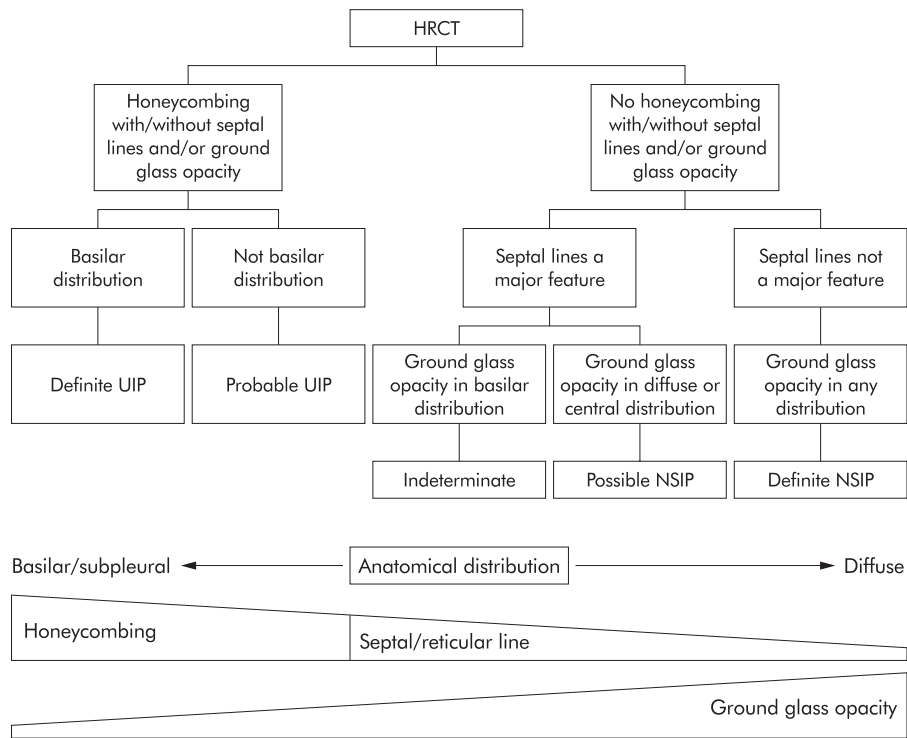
HRCT

Honeycombing with/without septal lines and/or ground glass opacity

No honeycombing with/without septal lines and/or ground glass opacity

Basilar distribution

Not basilar distribution

Septal lines a major feature

Septal lines not a major feature

Definite UIP

Probable UIP

Ground glass opacity in basilar distribution

Ground glass opacity in diffuse or central distribution

Ground glass opacity in any distribution

Indeterminate

Possible NSIP

Definite NSIP

Basilar/subpleural

Anatomical distribution

Diffuse

Honeycombing

Septal/reticular line

Ground glass opacity